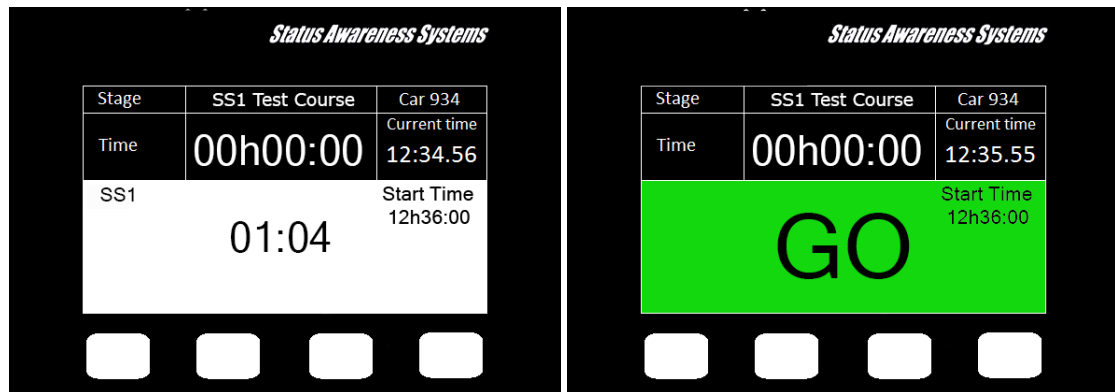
Status Awareness Systems

| Stage | SS1 Test Course | Car 934 |
|---|---|---|
| Time | 00h00:00 | Current time 12:34.56 |

SS1

01:04

Start Time 12h36:00

Status Awareness Systems

| Stage | SS1 Test Course | Car 934 |
|---|---|---|
| Time | 00h00:00 | Current time 12:35.55 |

GO

Start Time 12h36:00